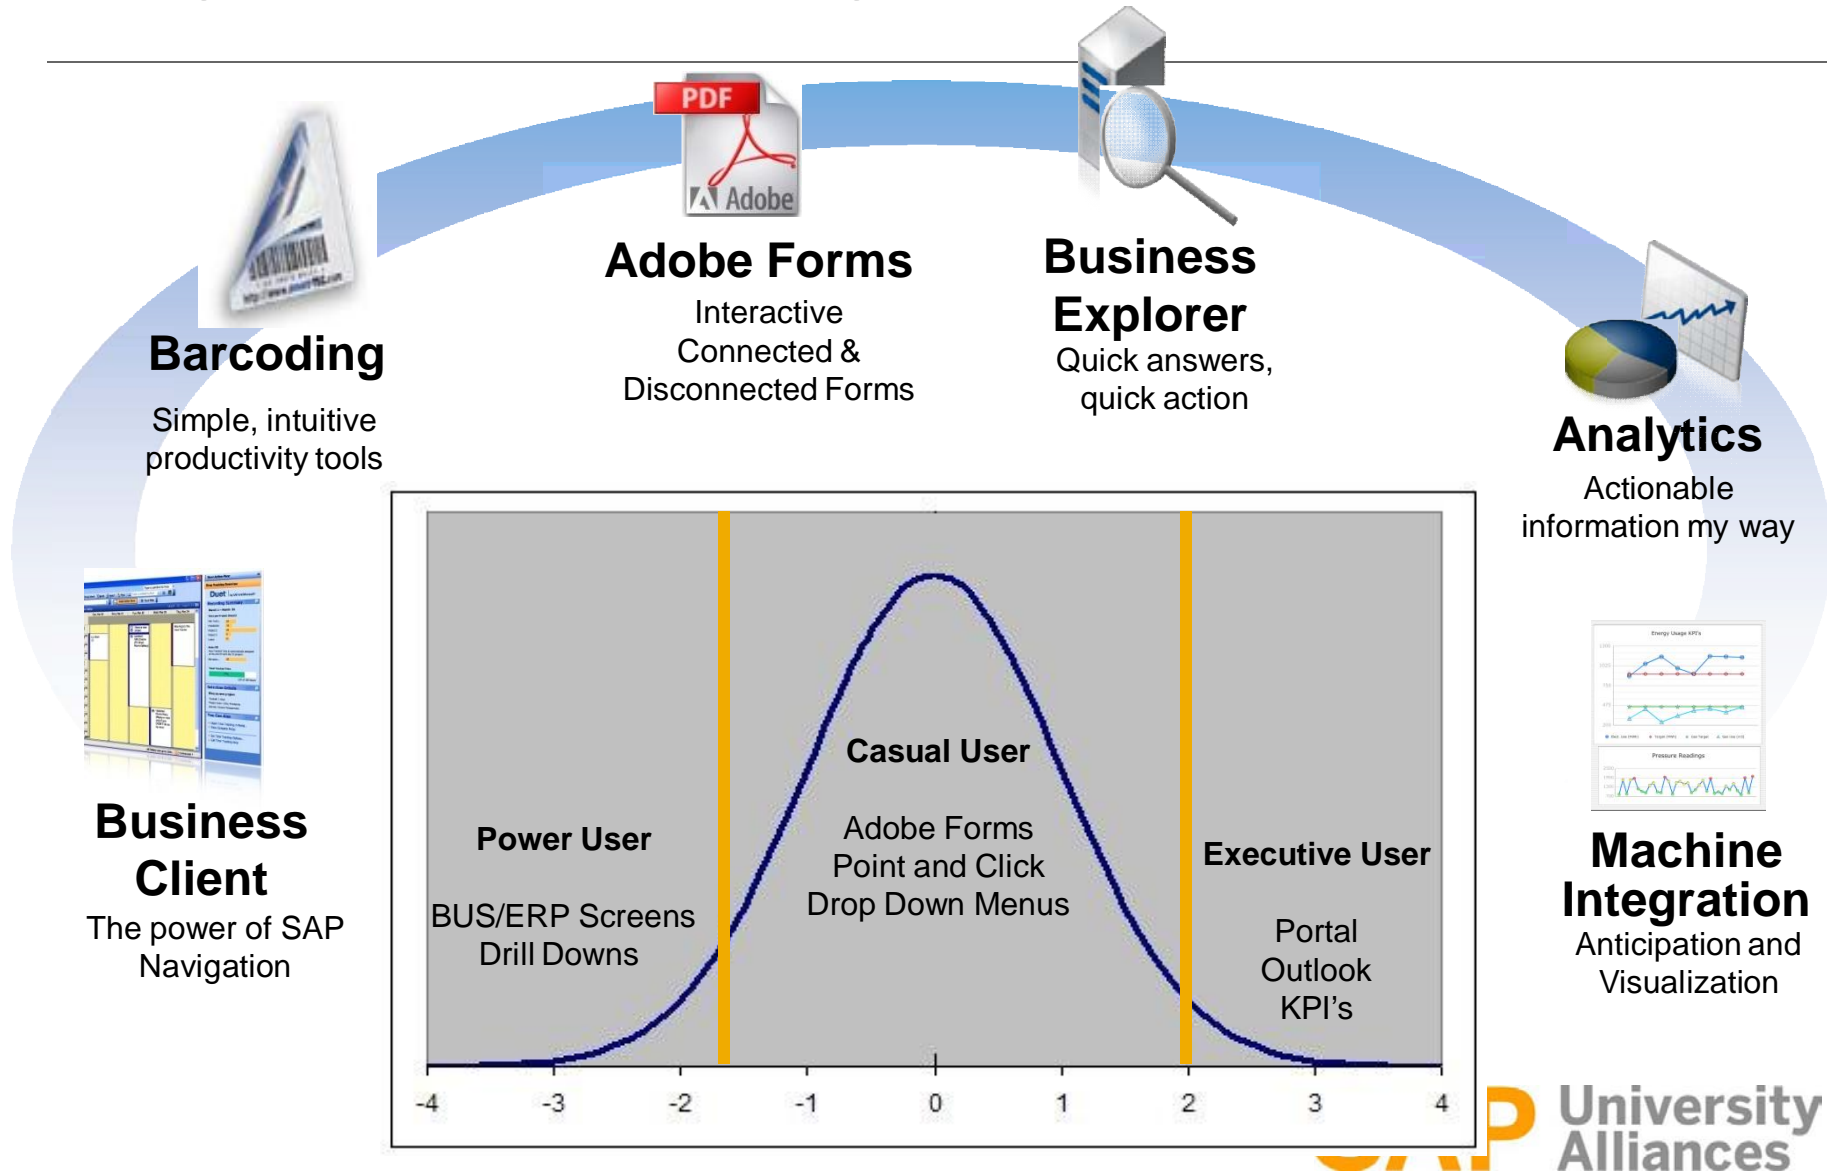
PDF

Adobe

Adobe Forms

Interactive Connected & Disconnected Forms

Business Explorer

Quick answers, quick action

Barcoding

Simple, intuitive productivity tools

Analytics

Actionable information my way

Business Client

The power of SAP Navigation

Casual User

Adobe Forms
Point and Click
Drop Down Menus

Power User

BUS/ERP Screens
Drill Downs

Executive User

Portal
Outlook
KPI’s

-4 -3 -2 -1 0 1 2 3 4

Machine Integration

Anticipation and Visualization

University Alliances